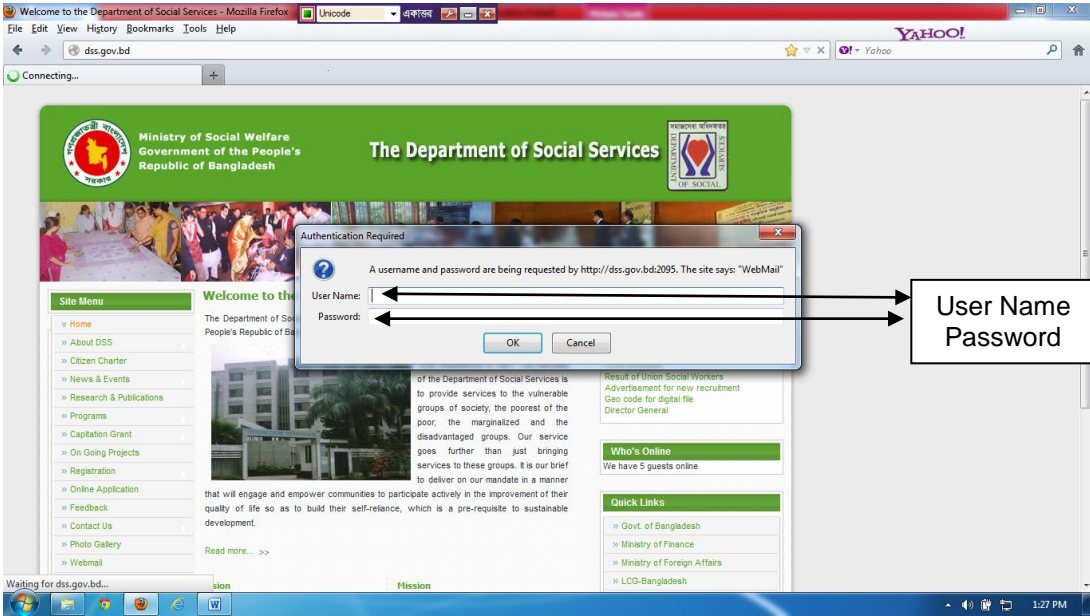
Welcome to the Department of Social Services - Mozilla Firefox
Unicode
একাত্তর
File Edit View History Bookmarks Tools Help
YAHOO!
dss.gov.bd
Yahoo
Connecting...

Ministry of Social Welfare
Government of the People's Republic of Bangladesh

The Department of Social Services

Authentication Required
A username and password are being requested by http://dss.gov.bd:2095. The site says: "WebMail"
User Name:
Password:
OK
Cancel

User Name
Password

Site Menu
» Home
» About DSS
» Citizen Charter
» News & Events
» Research & Publications
» Programs
» Capitation Grant
» On Going Projects
» Registration
» Online Application
» Feedback
» Contact Us
» Photo Gallery
» Webmail

Welcome to the
The Department of So
People's Republic of Ba

of the Department of Social Services is to provide services to the vulnerable groups of society, the poorest of the poor, the marginalized and the disadvantaged groups. Our service goes further than just bringing services to these groups. It is our brief to deliver on our mandate in a manner that will engage and empower communities to participate actively in the improvement of their quality of life so as to build their self-reliance, which is a pre-requisite to sustainable development.

Read more... >>

sion
Mission

Result of Union Social Workers
Advertisement for new recruitment
Geo code for digital file
Director General

Who's Online
We have 5 guests online

Quick Links
» Govt. of Bangladesh
» Ministry of Finance
» Ministry of Foreign Affairs
» LCG-Bangladesh

Waiting for dss.gov.bd...
1:27 PM